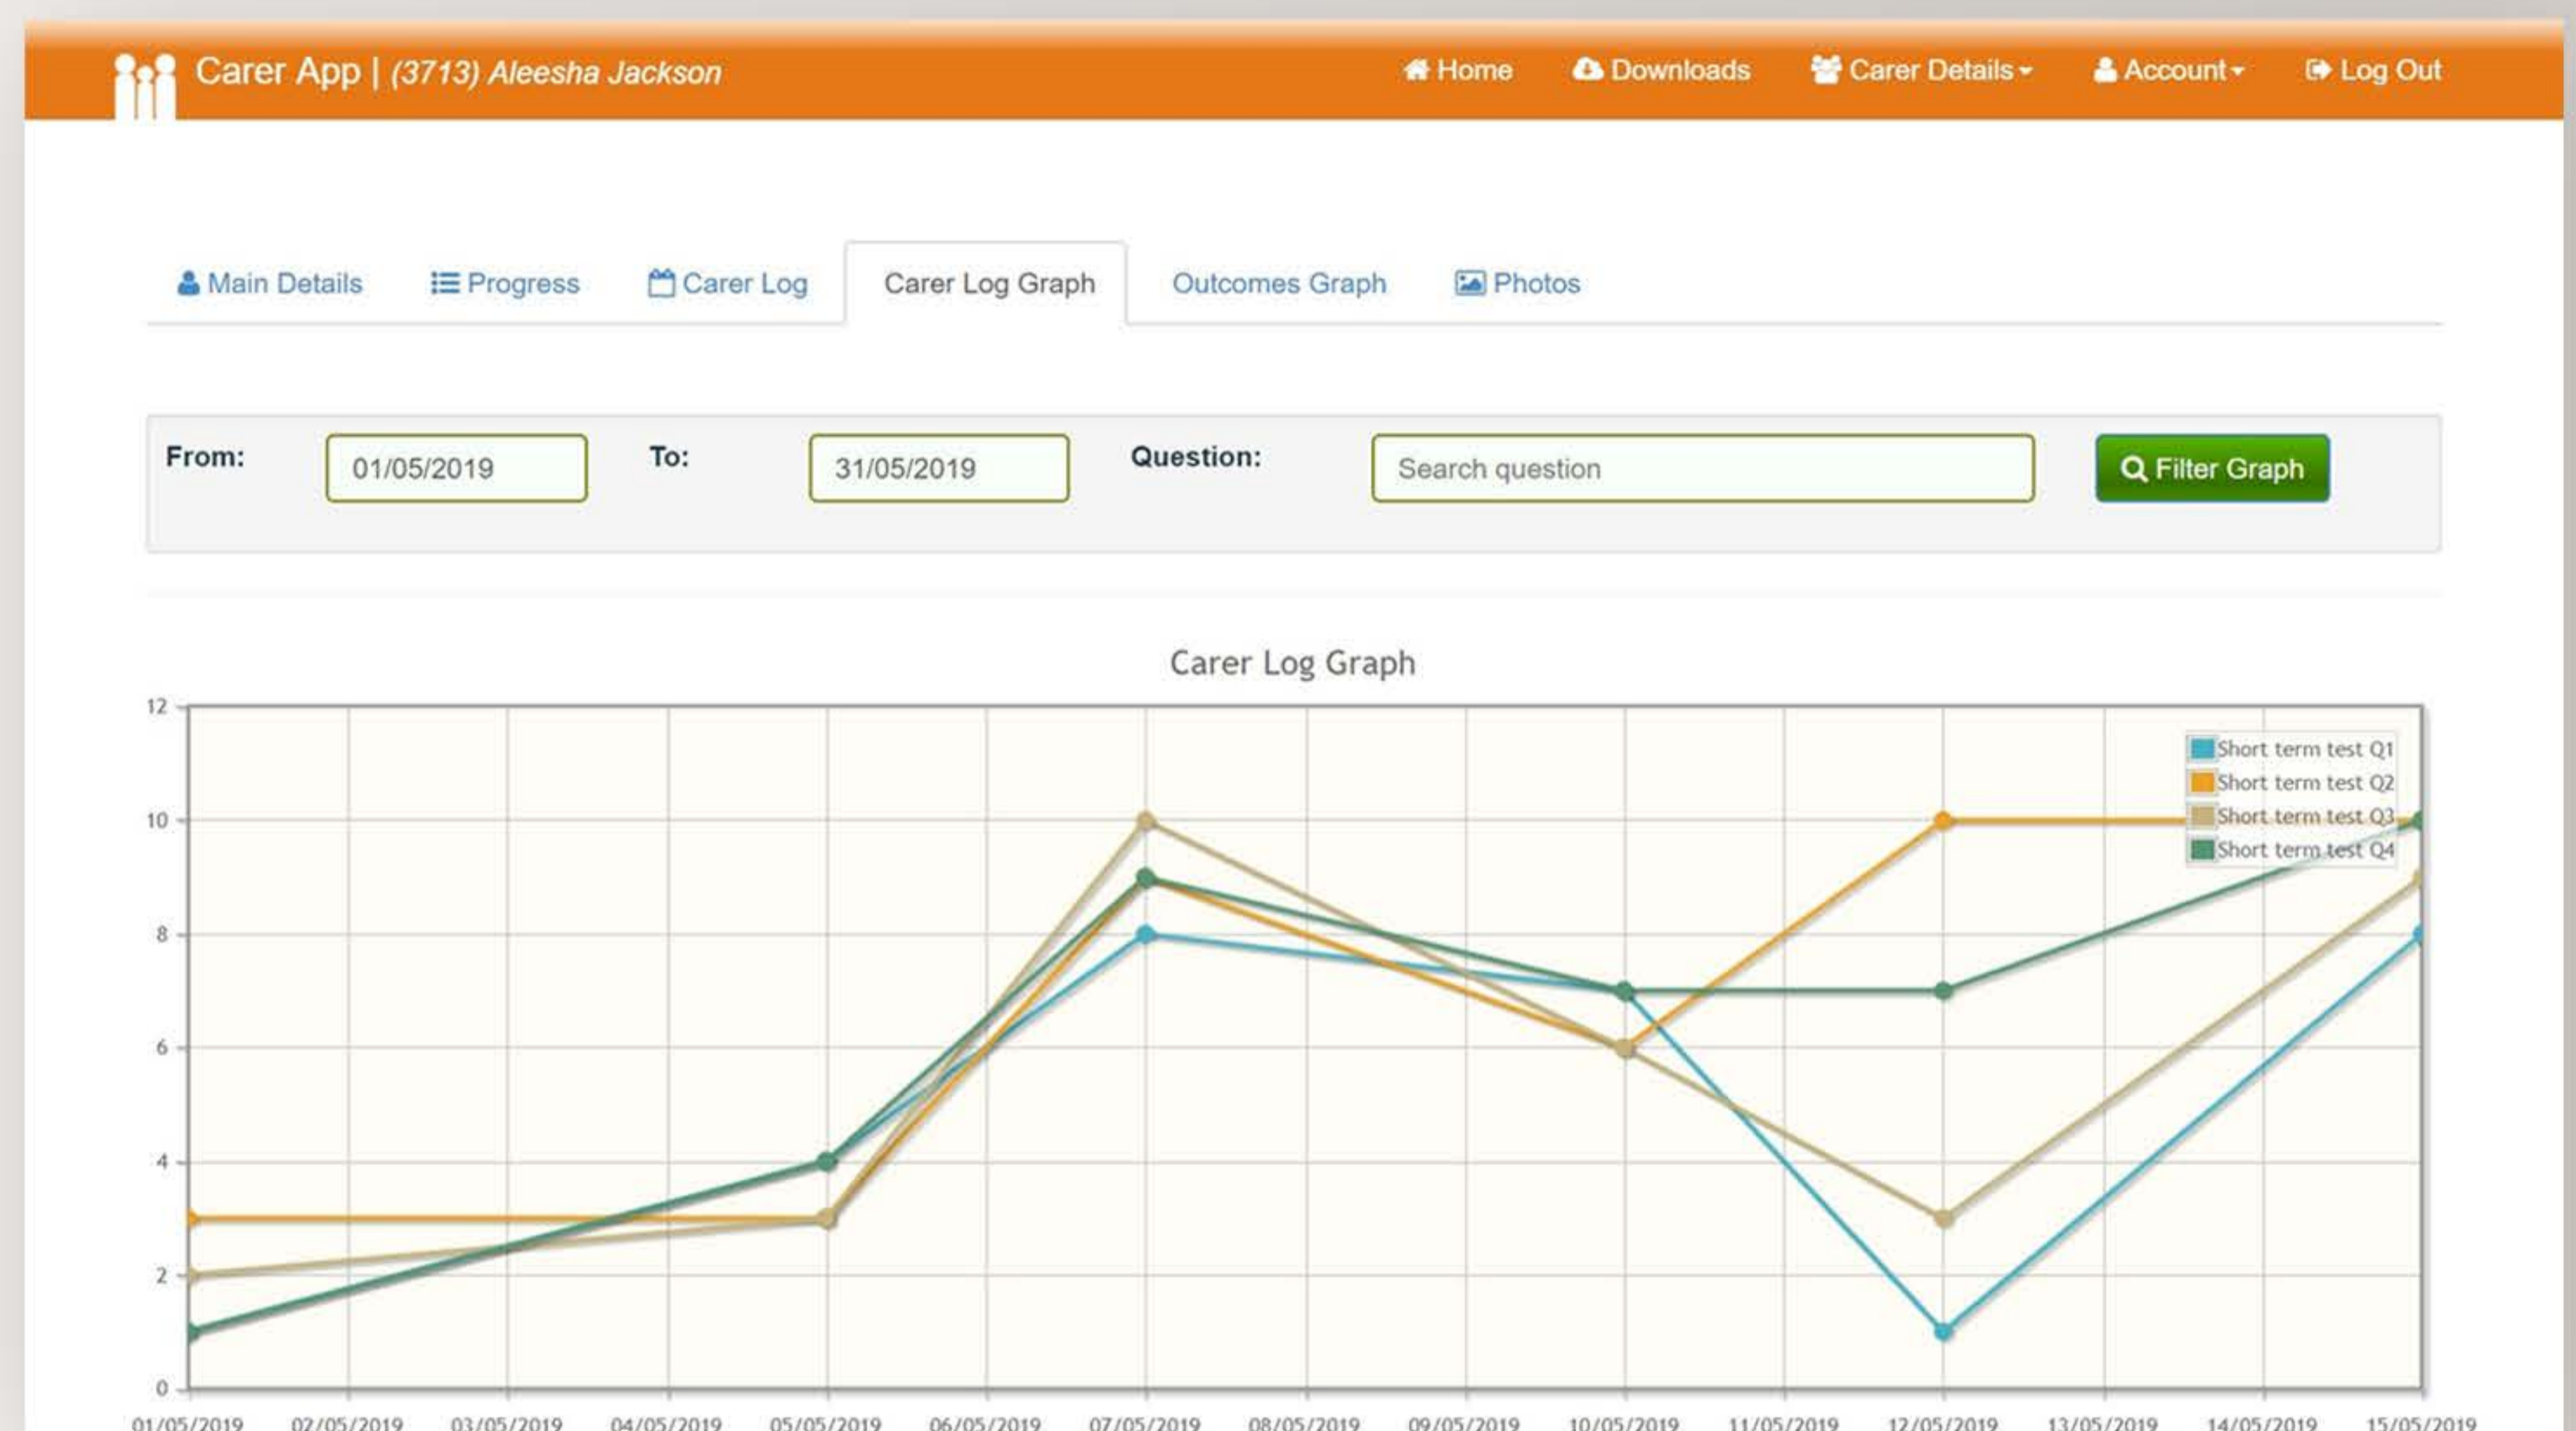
Carer App | (3713) Aleesha Jackson

Home Downloads Carer Details Account Log Out

Main Details Progress Carer Log Carer Log Graph Outcomes Graph Photos

From: 01/05/2019 To: 31/05/2019 Question: Search question Filter Graph

Carer Log Graph

12
10
8
6
4
2
0

01/05/2019 02/05/2019 03/05/2019 04/05/2019 05/05/2019 06/05/2019 07/05/2019 08/05/2019 09/05/2019 10/05/2019 11/05/2019 12/05/2019 13/05/2019 14/05/2019 15/05/2019

Short term test Q1
Short term test Q2
Short term test Q3
Short term test Q4